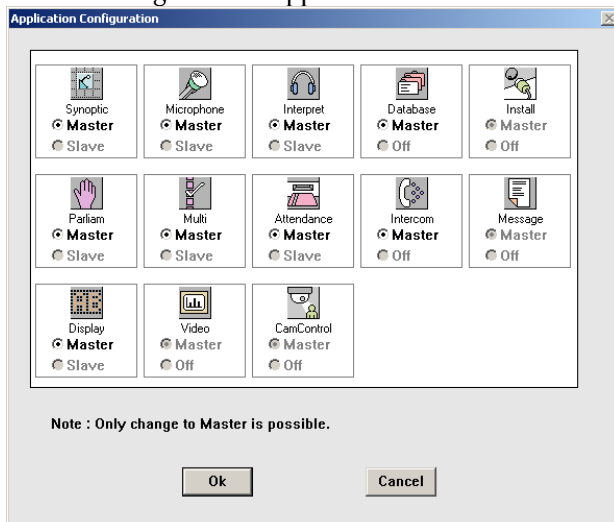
Application Configuration

Synoptic
Master
Slave

Microphone
Master
Slave

Interpret
Master
Slave

Database
Master
Off

Install
Master
Off

Parliam
Master
Slave

Multi
Master
Slave

Attendance
Master
Slave

Intercom
Master
Off

Message
Master
Off

Display
Master
Slave

Video
Master
Off

CamControl
Master
Off

Note : Only change to Master is possible.

Ok

Cancel